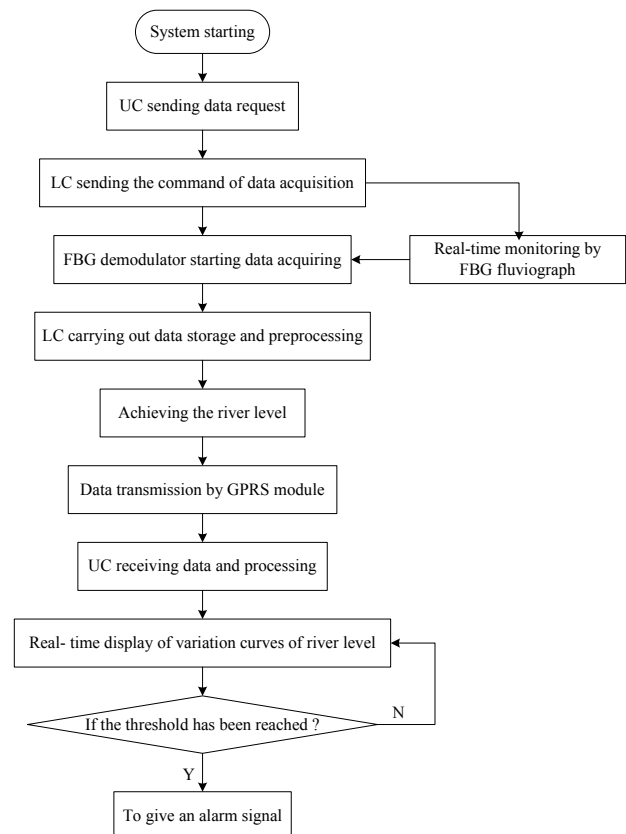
System starting

UC sending data request

LC sending the command of data acquisition

FBG demodulator starting data acquiring

Real-time monitoring by FBG fluviograph

LC carrying out data storage and preprocessing

Achieving the river level

Data transmission by GPRS module

UC receiving data and processing

Real- time display of variation curves of river level

If the threshold has been reached ?

N

Y

To give an alarm signal